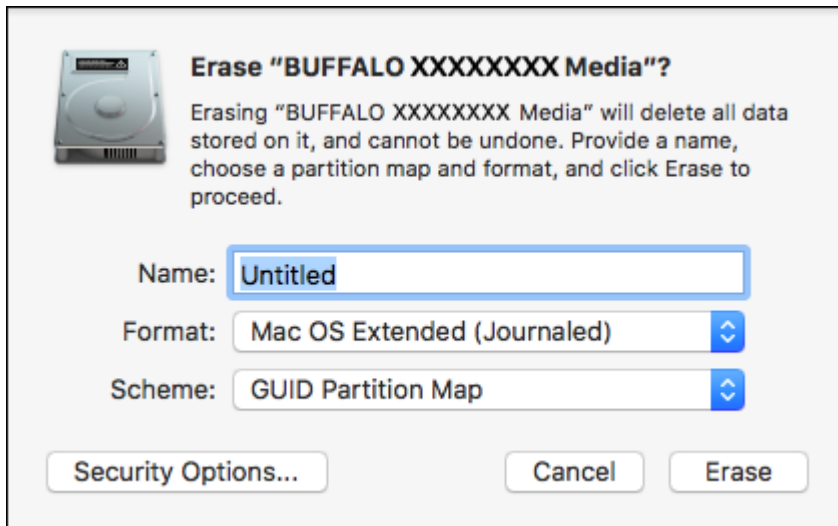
Erase "BUFFALO XXXXXXXX Media"?

Erasing "BUFFALO XXXXXXXX Media" will delete all data stored on it, and cannot be undone. Provide a name, choose a partition map and format, and click Erase to proceed.

Name: Untitled

Format: Mac OS Extended (Journaled)

Scheme: GUID Partition Map

Security Options...

Cancel

Erase